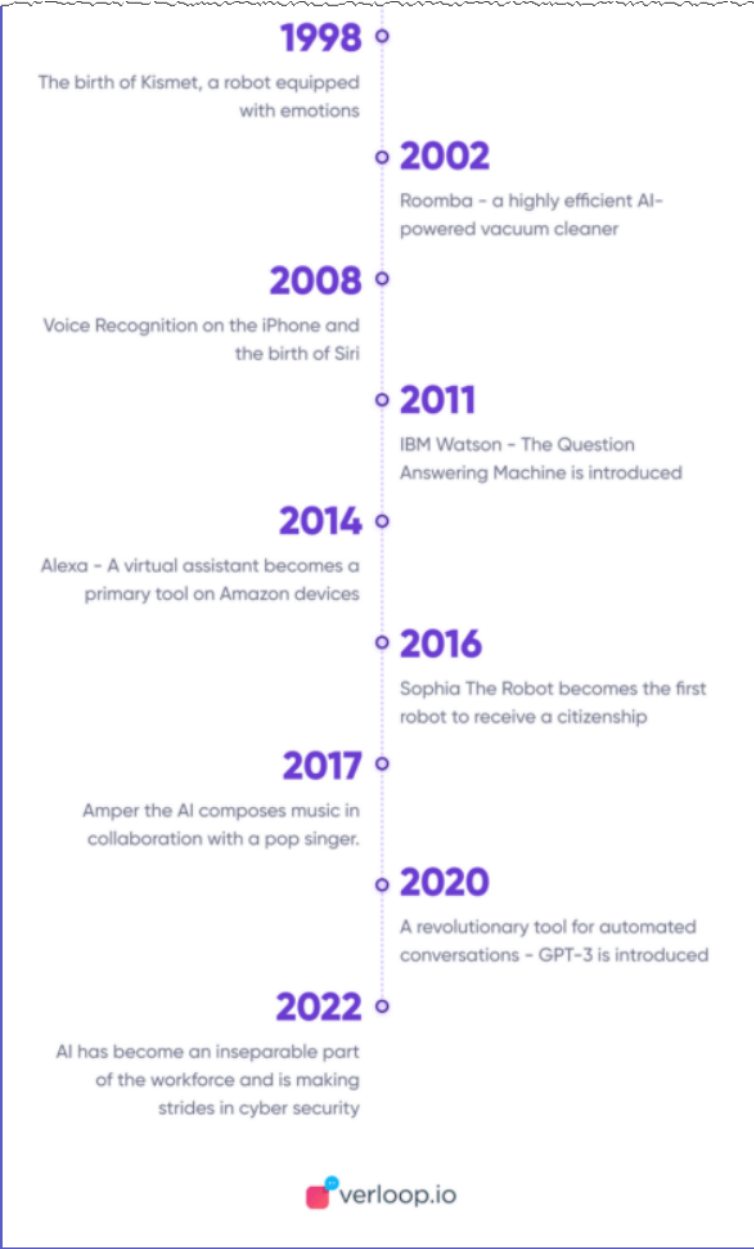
1998
The birth of Kismet, a robot equipped with emotions

2002
Roomba - a highly efficient AI-powered vacuum cleaner

2008
Voice Recognition on the iPhone and the birth of Siri

2011
IBM Watson - The Question Answering Machine is introduced

2014
Alexa - A virtual assistant becomes a primary tool on Amazon devices

2016
Sophia The Robot becomes the first robot to receive a citizenship

2017
Amper the AI composes music in collaboration with a pop singer.

2020
A revolutionary tool for automated conversations - GPT-3 is introduced

2022
AI has become an inseparable part of the workforce and is making strides in cyber security

verloop.io